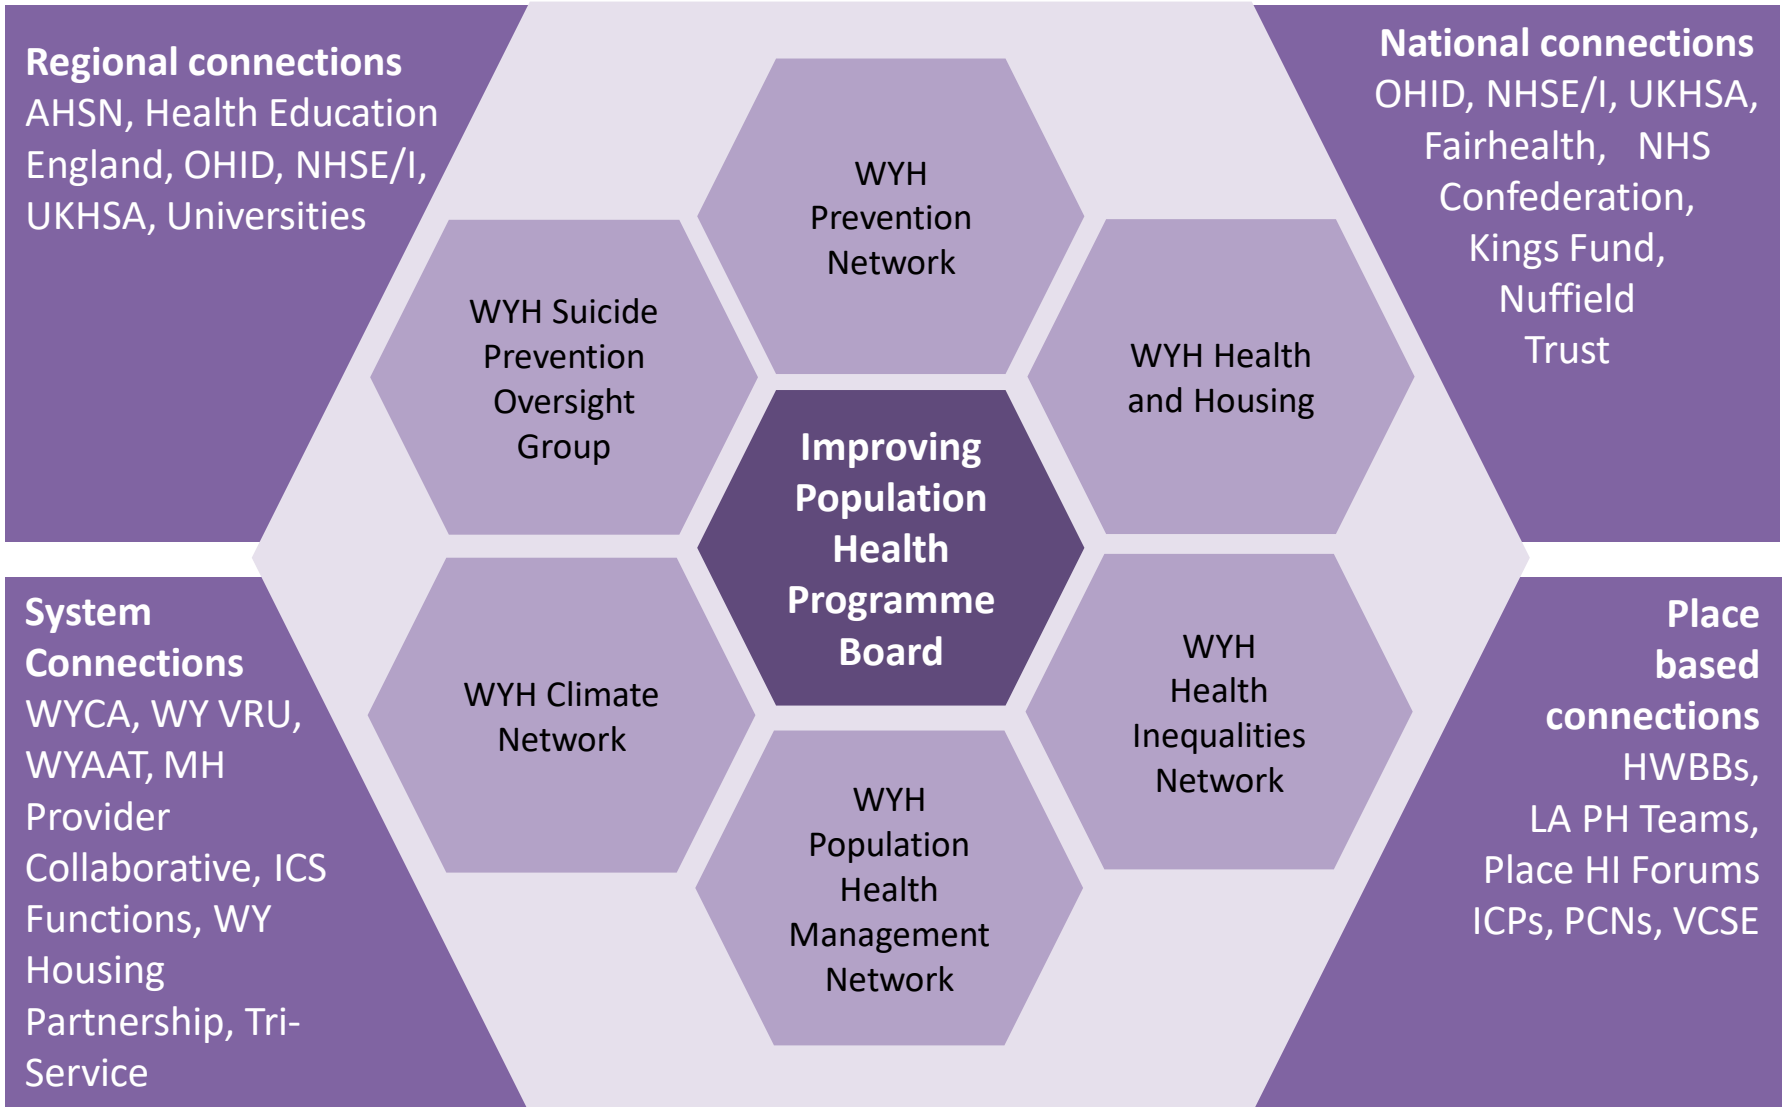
Regional connections
AHSN, Health Education England, OHID, NHSE/I, UKHSA, Universities

National connections
OHID, NHSE/I, UKHSA, Fairhealth, NHS Confederation, Kings Fund, Nuffield Trust

WYH Prevention Network

WYH Suicide Prevention Oversight Group

WYH Health and Housing

Improving Population Health Programme Board

WYH Climate Network

WYH Health Inequalities Network

WYH Population Health Management Network

System Connections
WYCA, WY VRU, WYAAT, MH Provider Collaborative, ICS Functions, WY Housing Partnership, Tri-Service

Place based connections
HWBBs, LA PH Teams, Place HI Forums ICPs, PCNs, VCSE